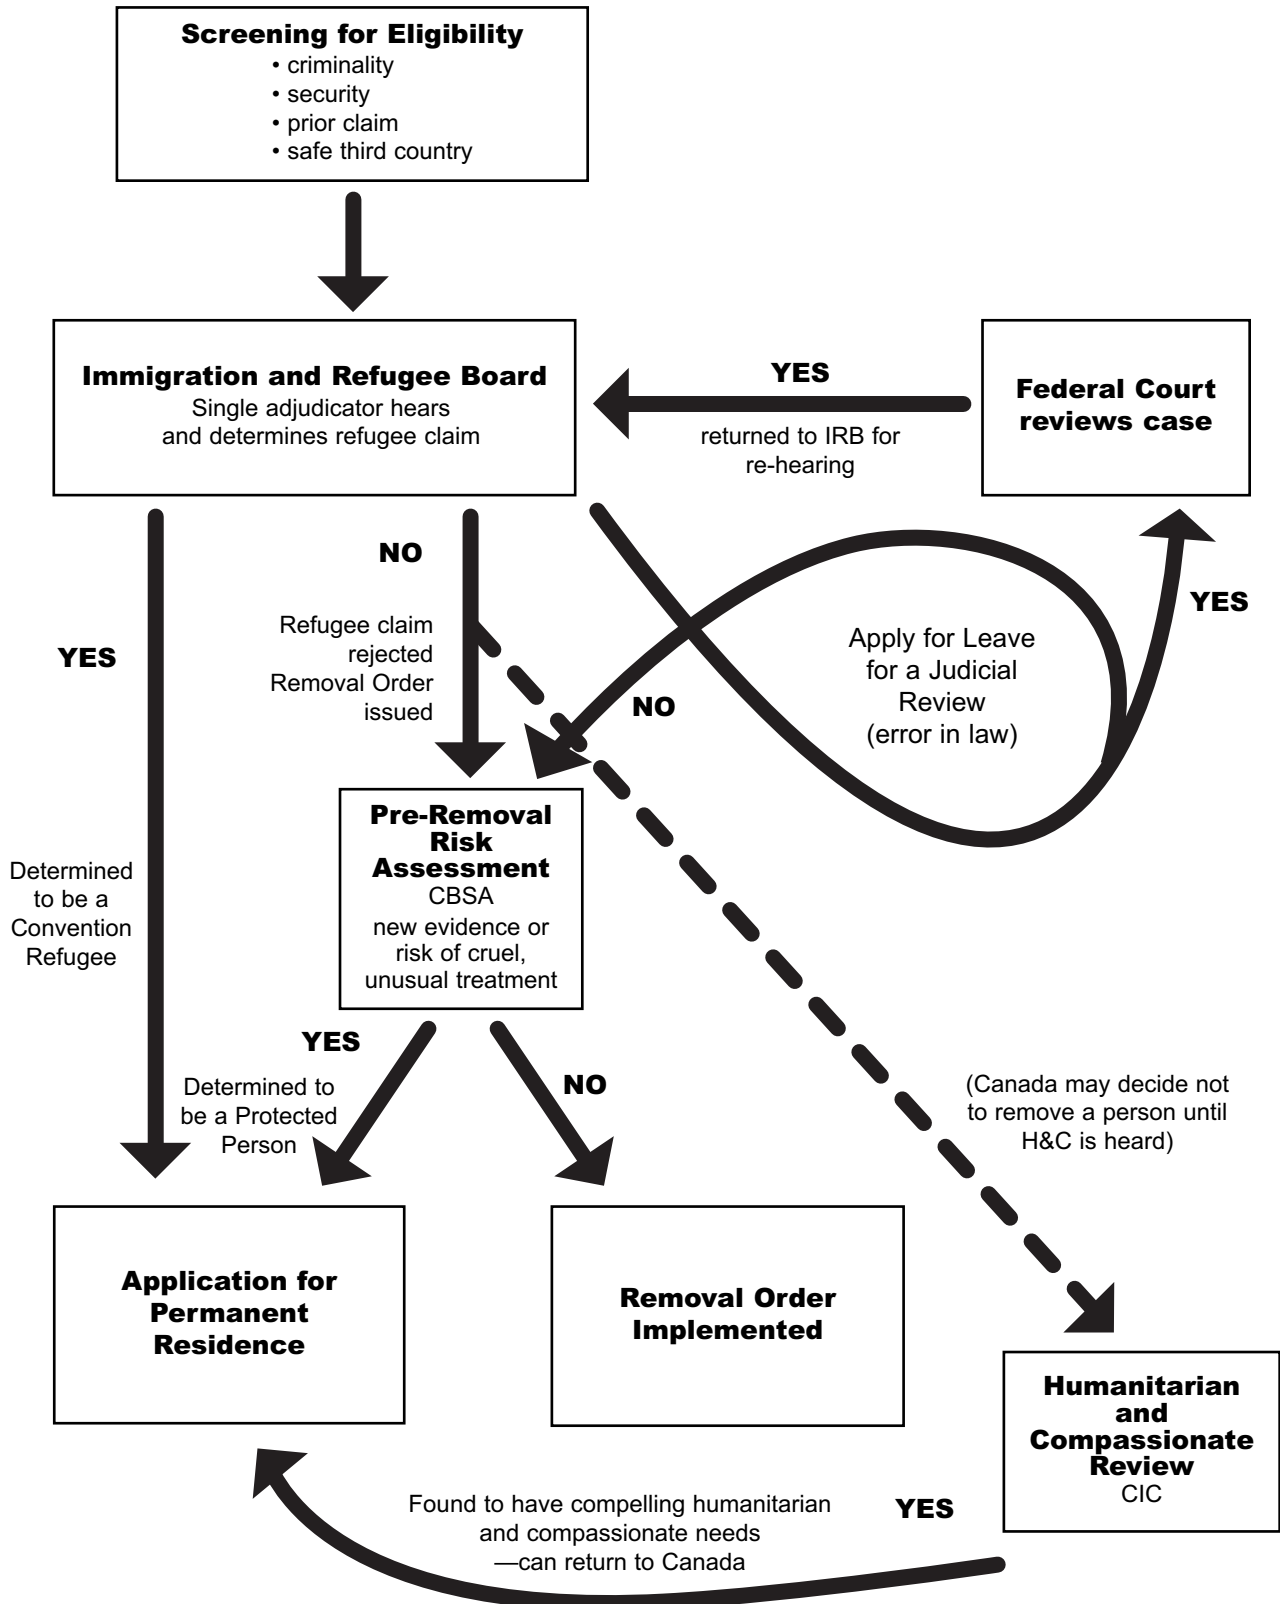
Screening for Eligibility
• criminality
• security
• prior claim
• safe third country

Immigration and Refugee Board
Single adjudicator hears and determines refugee claim

YES

returned to IRB for re-hearing

Federal Court reviews case

NO

Refugee claim rejected Removal Order issued

YES

Apply for Leave for a Judicial Review (error in law)

NO

YES

Determined to be a Convention Refugee

Pre-Removal Risk Assessment
CBSA
new evidence or risk of cruel, unusual treatment

YES

Determined to be a Protected Person

NO

(Canada may decide not to remove a person until H&C is heard)

Application for Permanent Residence

Removal Order Implemented

Humanitarian and Compassionate Review
CIC

YES

Found to have compelling humanitarian and compassionate needs —can return to Canada